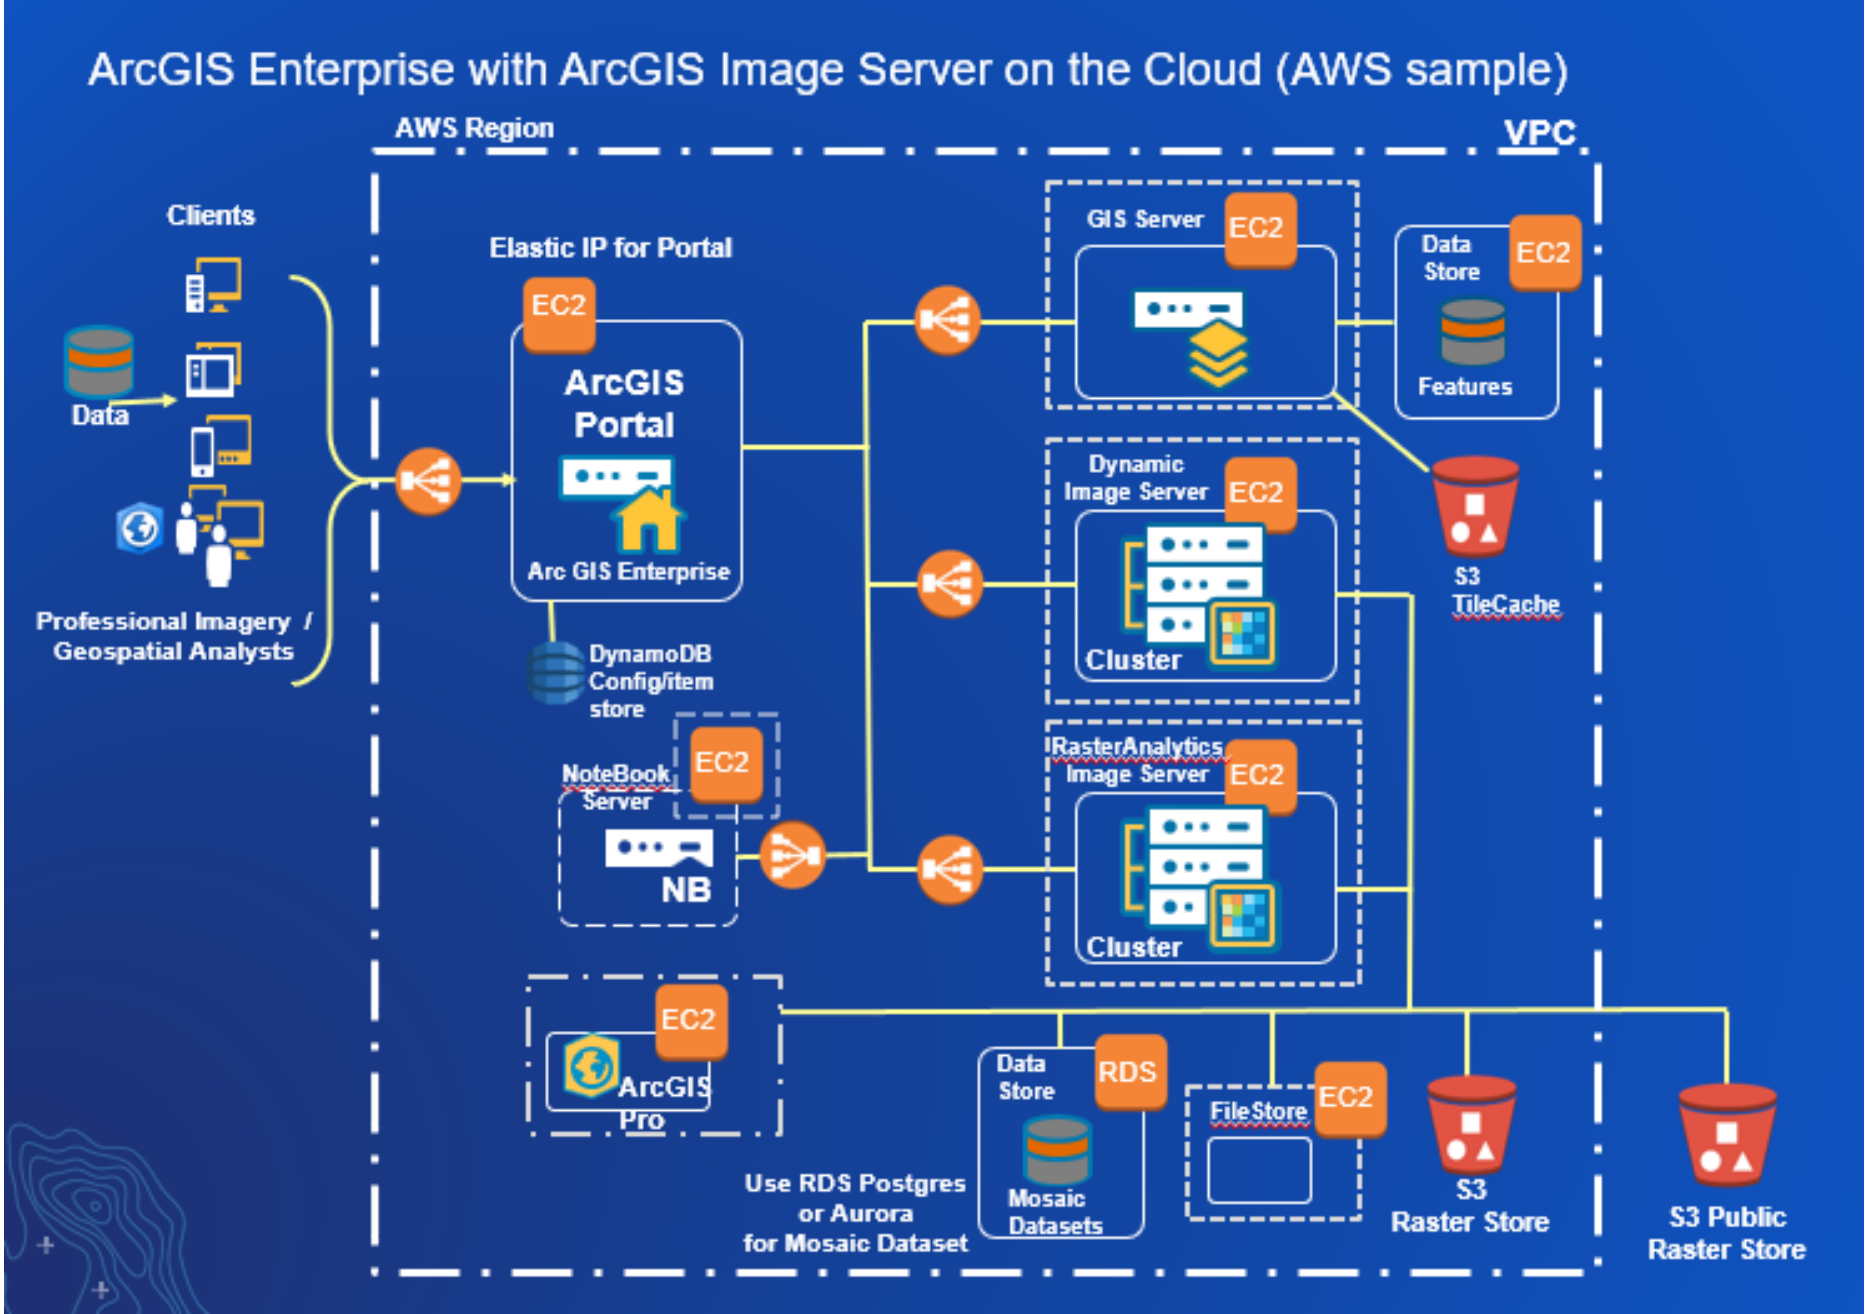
ArcGIS Enterprise with ArcGIS Image Server on the Cloud (AWS sample)

AWS Region

VPC

Clients

Data

Professional Imagery / Geospatial Analysts

Elastic IP for Portal

EC2

ArcGIS Portal

Arc GIS Enterprise

DynamoDB Config/item store

NoteBook Server

EC2

NB

EC2

ArcGIS Pro

GIS Server

EC2

Data Store

EC2

Features

Dynamic Image Server

EC2

Cluster

S3 TileCache

RasterAnalytics Image Server

EC2

Cluster

Data Store

RDS

Mosaic Datasets

Use RDS Postgres or Aurora for Mosaic Dataset

FileStore

EC2

S3 Raster Store

S3 Public Raster Store